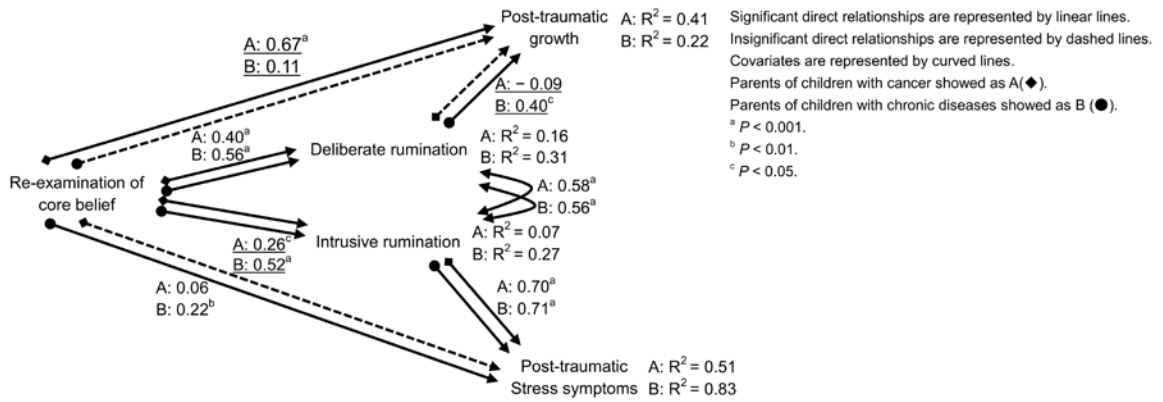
Post-traumatic growth
A: $R^2 = 0.41$
B: $R^2 = 0.22$

Significant direct relationships are represented by linear lines.
Insignificant direct relationships are represented by dashed lines.
Covariates are represented by curved lines.
Parents of children with cancer showed as A(◆).
Parents of children with chronic diseases showed as B (●).
$^a$ $P < 0.001$.
$^b$ $P < 0.01$.
$^c$ $P < 0.05$.

A: $0.67^a$
B: 0.11

A: − 0.09
B: $0.40^c$

A: $0.40^a$
B: $0.56^a$

Deliberate rumination
A: $R^2 = 0.16$
B: $R^2 = 0.31$

Re-examination of core belief

A: $0.58^a$
B: $0.56^a$

A: $0.26^c$
B: $0.52^a$

Intrusive rumination
A: $R^2 = 0.07$
B: $R^2 = 0.27$

A: 0.06
B: $0.22^b$

A: $0.70^a$
B: $0.71^a$

Post-traumatic Stress symptoms
A: $R^2 = 0.51$
B: $R^2 = 0.83$